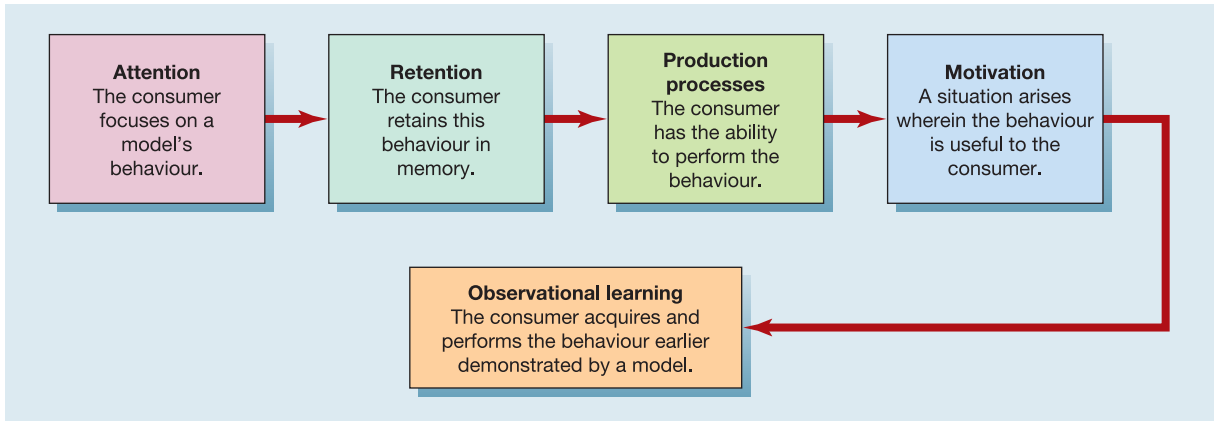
Attention
The consumer focuses on a model's behaviour.

Retention
The consumer retains this behaviour in memory.

Production processes
The consumer has the ability to perform the behaviour.

Motivation
A situation arises wherein the behaviour is useful to the consumer.

Observational learning
The consumer acquires and performs the behaviour earlier demonstrated by a model.